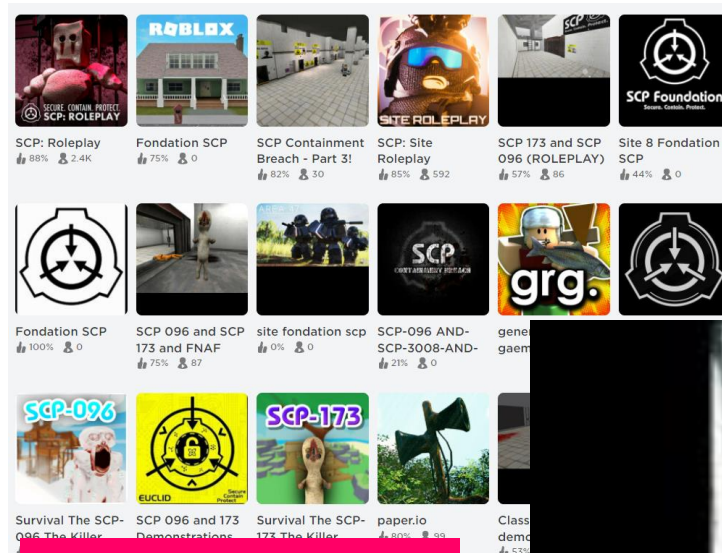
SECURE. CONTAIN. PROTECT.
SCP: ROLEPLAY
SCP: Roleplay
88% 2.4K

ROBLOX
Fondation SCP
75% 0

SCP Containment Breach - Part 3!
82% 30

SITE ROLEPLAY
SCP: Site Roleplay
85% 592

SCP
SCP 173 and SCP 096 (ROLEPLAY)
57% 86

SCP Foundation
Secure. Contain. Protect.
Site 8 Fondation SCP
44% 0

Fondation SCP
100% 0

SCP 096 and SCP 173 and FNAF
75% 87

site fondation scp
0% 0

SCP
CONTAINMENT BREACH
SCP-096 AND-SCP-3008-AND-
21% 0

grg.
gene
gaem

SCP-096
Survival The SCP-096 The Killer

EUCLID
Secure Contain Protect
SCP 096 and 173 Demonstrations

SCP-173
Survival The SCP-173 The Killer

paper.io
80% 99

Class
demo
53%